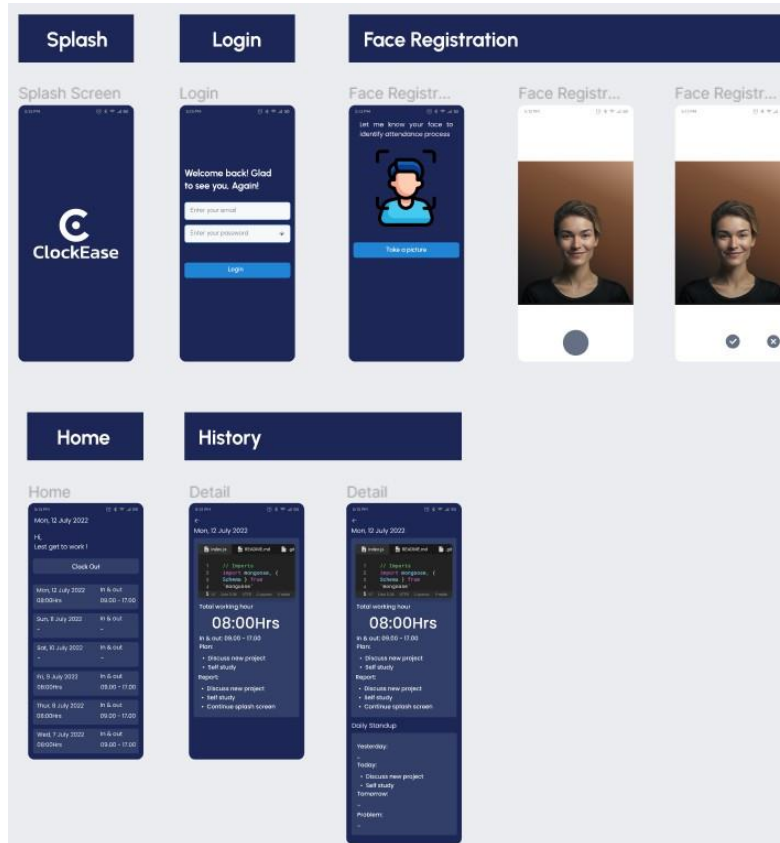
Splash

Login

Face Registration

Splash Screen

ClockEase

Login

Welcome back! Glad to see you, Again!

Enter your email

Enter your password

Login

Face Registr...

Let me know your face to identify attendance process

Take a picture

Face Registr...

Face Registr...

Home

History

Home

Mon, 12 July 2022

Hi,
Lest get to work !

Clock Out

| Mon, 12 July 2022 | In & out |
|---|---|
| 08:00Hrs | 09.00 - 17.00 |
| Sun, 11 July 2022 | In & out |
| - | - |
| Sat, 10 July 2022 | In & out |
| - | - |
| Fri, 9 July 2022 | In & out |
| 08:00Hrs | 09.00 - 17.00 |
| Thur, 8 July 2022 | In & out |
| 08:00Hrs | 09.00 - 17.00 |
| Wed, 7 July 2022 | In & out |
| 08:00Hrs | 09.00 - 17.00 |

Detail

Mon, 12 July 2022

index.js README.md

// Imports
import mongoose, { Schema } from 'mongoose'

Total working hour

08:00Hrs

In & out: 09.00 - 17.00

Plan:

- Discuss new project
- Self study

Report:

- Discuss new project
- Self study
- Continue splash screen

Detail

Mon, 12 July 2022

index.js README.md

// Imports
import mongoose, { Schema } from 'mongoose'

Total working hour

08:00Hrs

In & out: 09.00 - 17.00

Plan:

- Discuss new project
- Self study

Report:

- Discuss new project
- Self study
- Continue splash screen

Daily Standup

Yesterday:
-
Today:
- Discuss new project
- Self study

Tomorrow:
-
Problem:
-